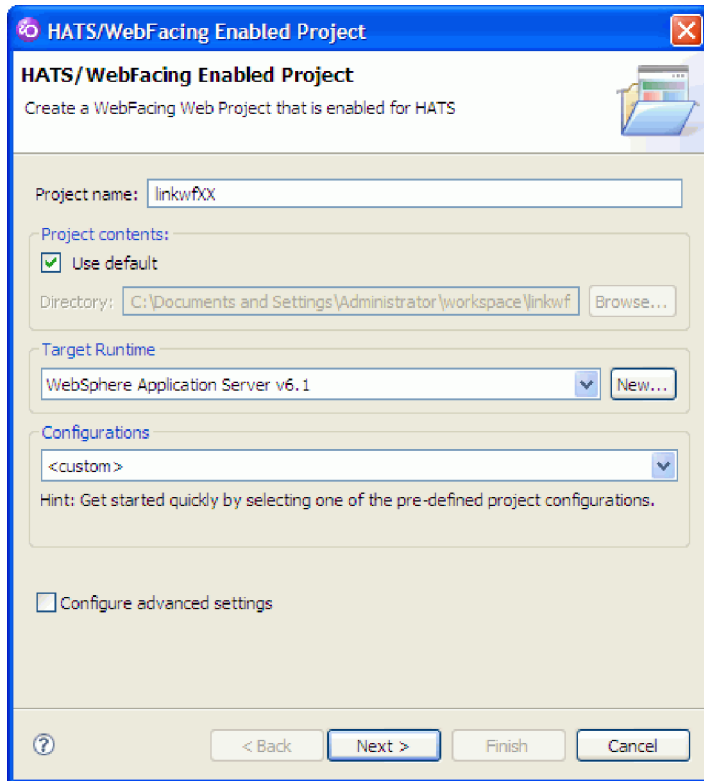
HATS/WebFacing Enabled Project

HATS/WebFacing Enabled Project
Create a WebFacing Web Project that is enabled for HATS

Project name: linkwfXX

Project contents:
Use default
Directory: C:\Documents and Settings\Administrator\workspace\linkwf Browse...

Target Runtime
WebSphere Application Server v6.1 New...

Configurations
<custom>
Hint: Get started quickly by selecting one of the pre-defined project configurations.

Configure advanced settings

< Back Next > Finish Cancel